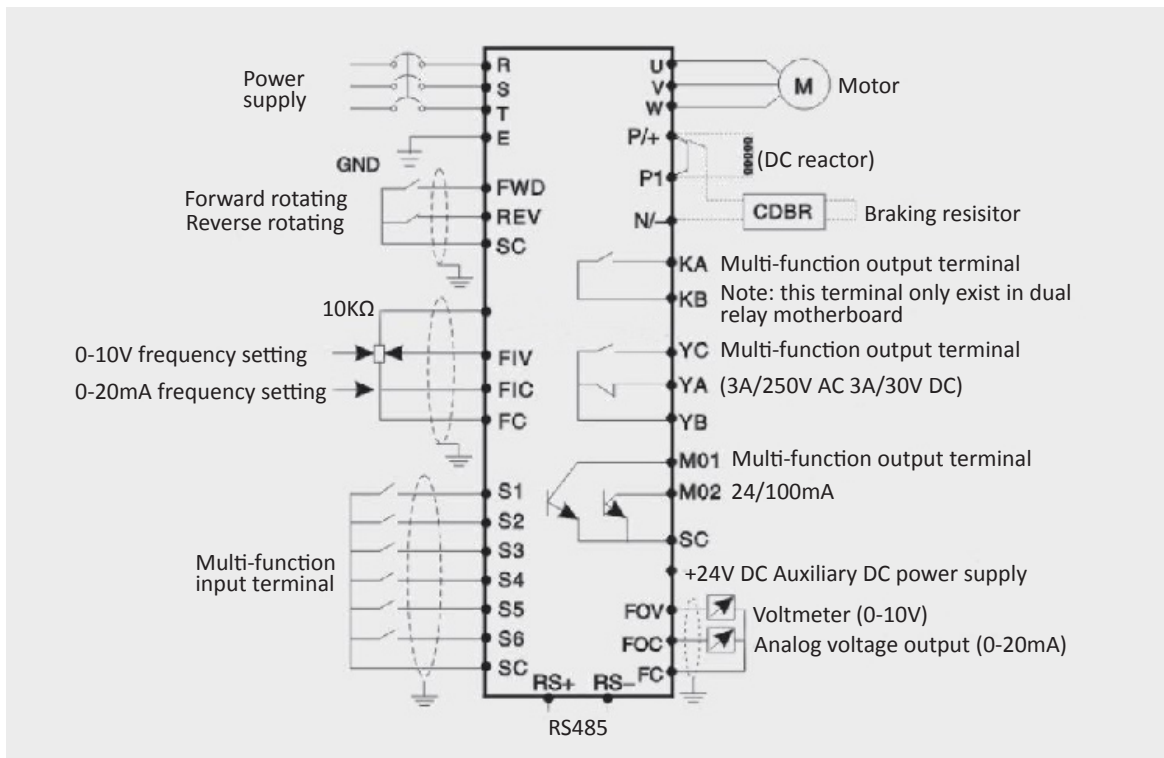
Power supply

R
S
T
E

GND

Forward rotating
Reverse rotating

FWD
REV
SC

10KΩ

0-10V frequency setting
0-20mA frequency setting

FIV
FIC
FC

S1
S2
S3
S4
S5
S6
SC

Multi-function input terminal

RS+ RS–

RS485

U
V
W
M Motor

P/+
(DC reactor)
P1
CDBR Braking resisitor
N/-

KA Multi-function output terminal
KB Note: this terminal only exist in dual relay motherboard

YC Multi-function output terminal
YA (3A/250V AC 3A/30V DC)
YB

M01 Multi-function output terminal
M02 24/100mA
SC

+24V DC Auxiliary DC power supply

FOV Voltmeter (0-10V)
FOC Analog voltage output (0-20mA)
FC